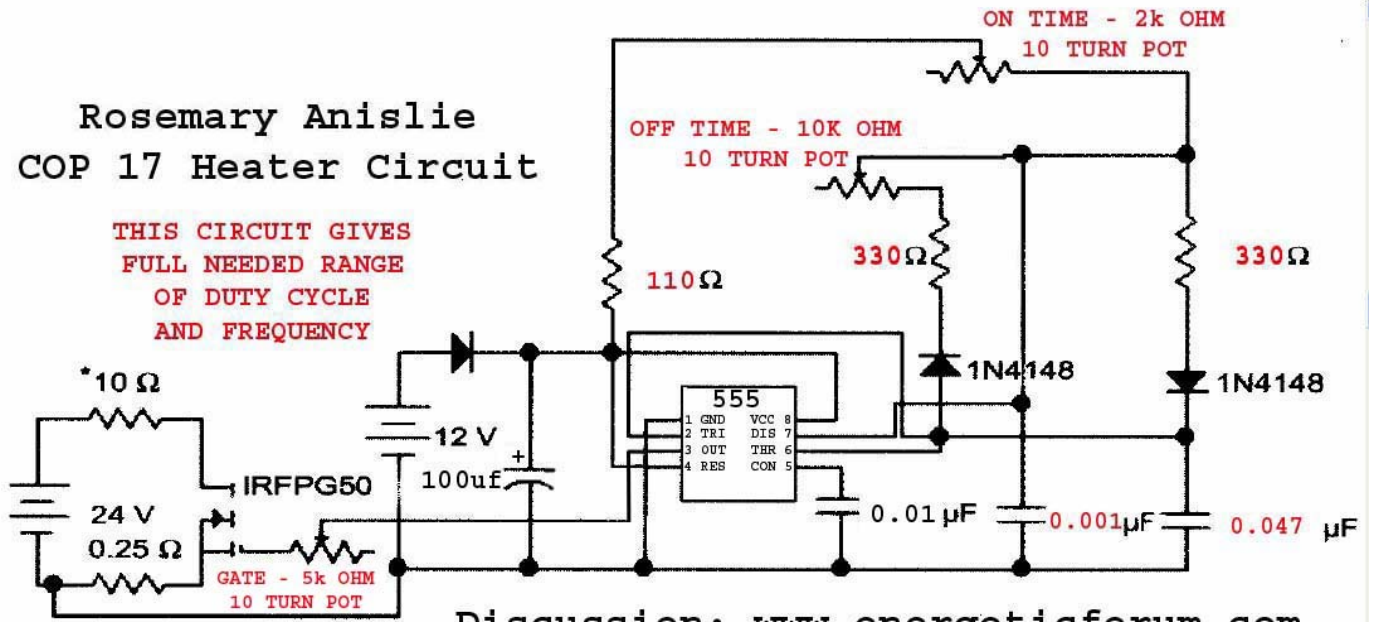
Rosemary Anislie
COP 17 Heater Circuit

THIS CIRCUIT GIVES FULL NEEDED RANGE OF DUTY CYCLE AND FREQUENCY

ON TIME - 2k OHM 10 TURN POT

OFF TIME - 10K OHM 10 TURN POT

110Ω

330Ω

330Ω

1N4148

1N4148

555

1 GND
2 TRI
3 OUT
4 RES
VCC 8
DIS 7
THR 6
CON 5

*10 Ω

IRFPG50

24 V

0.25 Ω

GATE - 5k OHM 10 TURN POT

12 V

100uf

0.01 µF

0.001µF

0.047 µF

Discussion: www.energeticforum.com